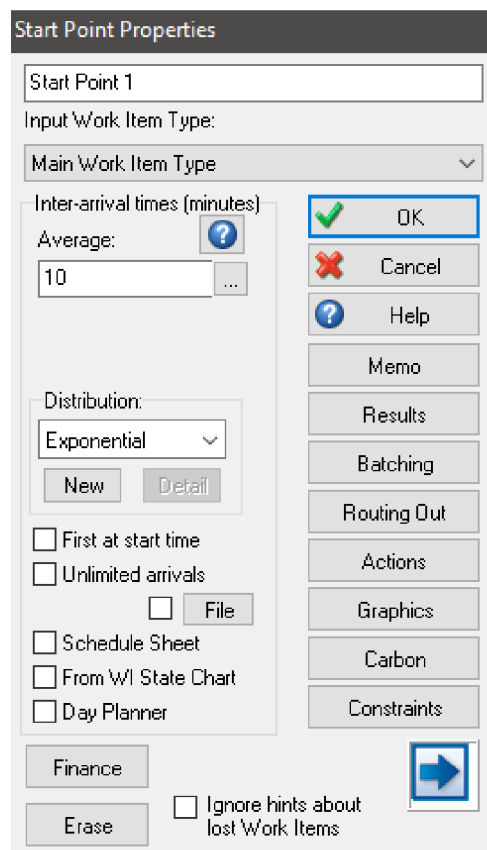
Start Point Properties

Start Point 1

Input Work Item Type:

Main Work Item Type

Inter-arrival times (minutes)

Average:

10

...

Distribution:

Exponential

New

Detail

First at start time

Unlimited arrivals

File

Schedule Sheet

From WI State Chart

Day Planner

OK

Cancel

Help

Memo

Results

Batching

Routing Out

Actions

Graphics

Carbon

Constraints

Finance

Erase

Ignore hints about lost Work Items